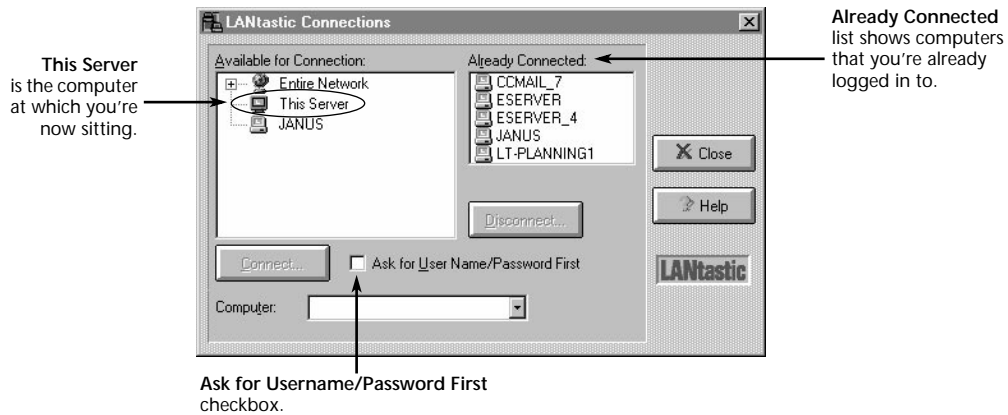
LANtastic Connections

Available for Connection:

Entire Network

This Server

JANUS

Already Connected:

CCMAIL_7

ESERVER

ESERVER_4

JANUS

LT-PLANNING1

Close

Help

Disconnect...

Connect...

Ask for User Name/Password First

LANtastic

Computer:

**This Server** is the computer at which you're now sitting.

**Already Connected** list shows computers that you're already logged in to.

**Ask for Username/Password First** checkbox.